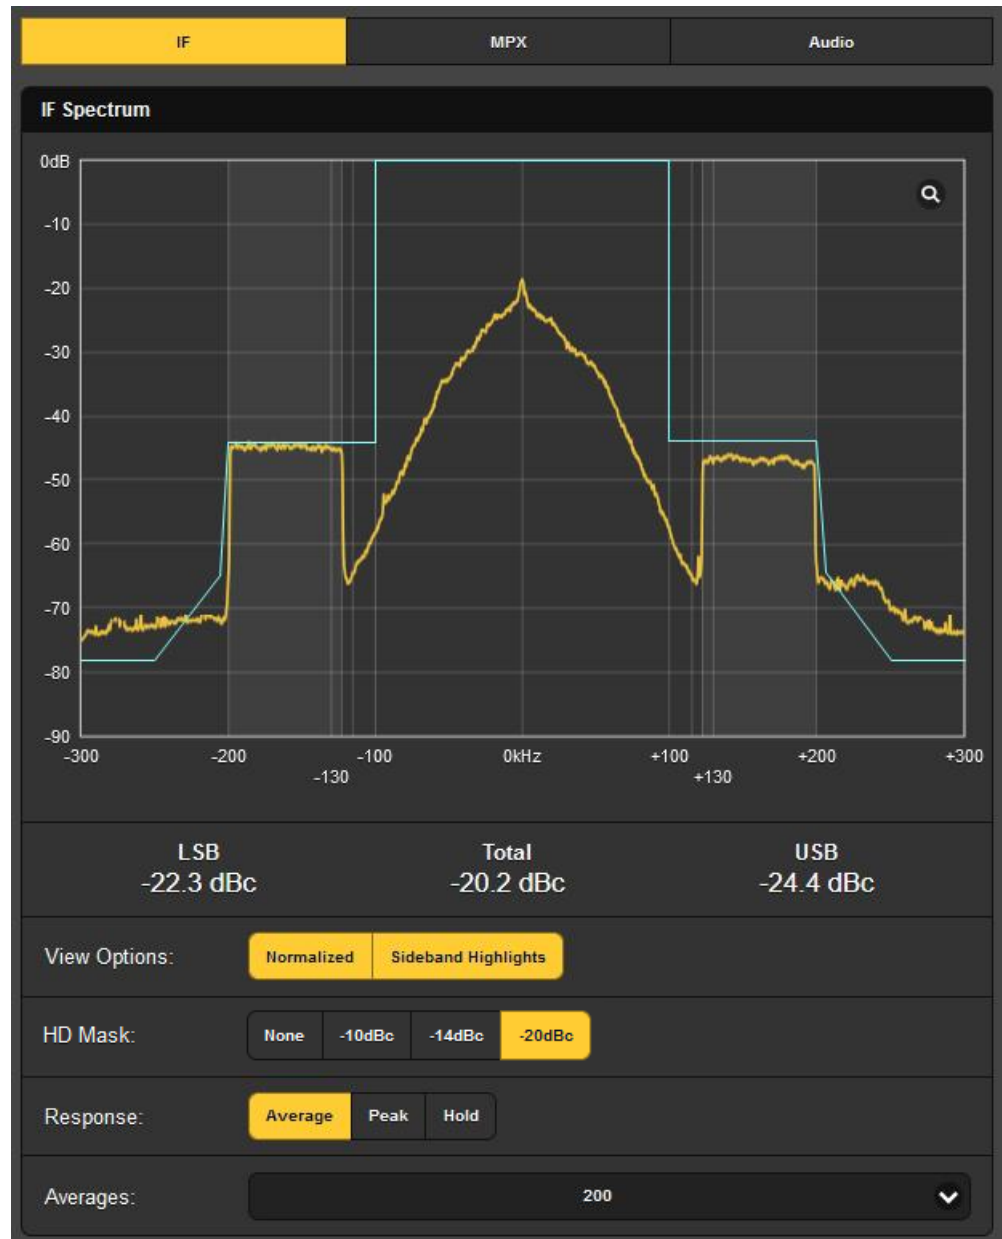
IF
MPX
Audio

IF Spectrum

0dB
-10
-20
-30
-40
-50
-60
-70
-80
-90

-300
-200
-130
-100
0kHz
+100
+130
+200
+300

LSB
-22.3 dBc

Total
-20.2 dBc

USB
-24.4 dBc

View Options:
Normalized
Sideband Highlights

HD Mask:
None
-10dBc
-14dBc
-20dBc

Response:
Average
Peak
Hold

Averages:
200